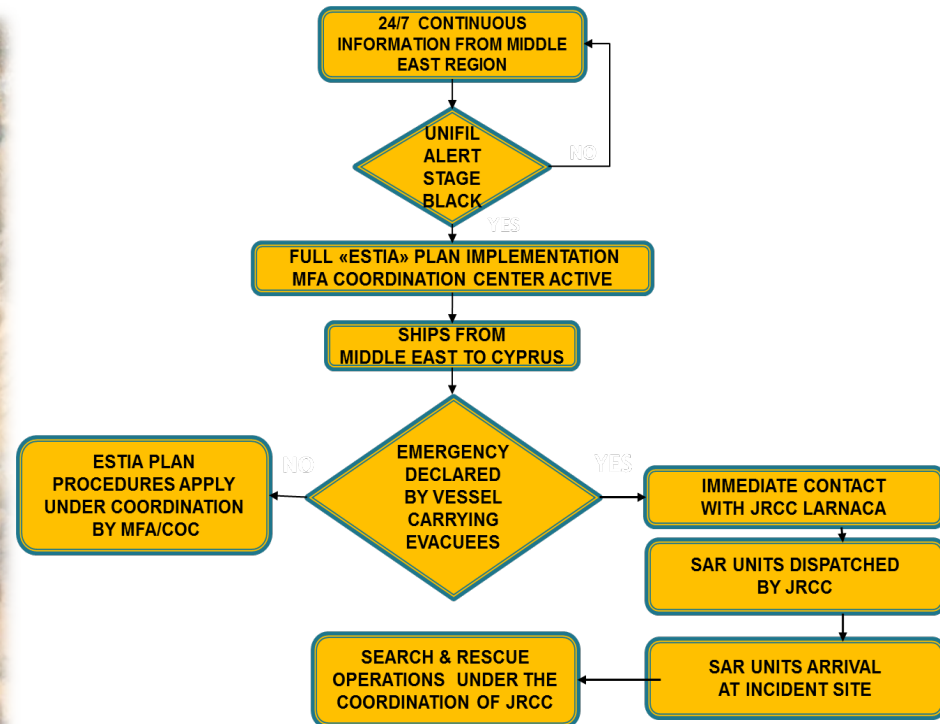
24/7 CONTINUOUS INFORMATION FROM MIDDLE EAST REGION

UNIFIL ALERT STAGE BLACK

NO

YES

FULL «ESTIA» PLAN IMPLEMENTATION MFA COORDINATION CENTER ACTIVE

SHIPS FROM MIDDLE EAST TO CYPRUS

EMERGENCY DECLARED BY VESSEL CARRYING EVACUEES

NO

YES

ESTIA PLAN PROCEDURES APPLY UNDER COORDINATION BY MFA/COC

IMMEDIATE CONTACT WITH JRCC LARNACA

SAR UNITS DISPATCHED BY JRCC

SAR UNITS ARRIVAL AT INCIDENT SITE

SEARCH & RESCUE OPERATIONS UNDER THE COORDINATION OF JRCC